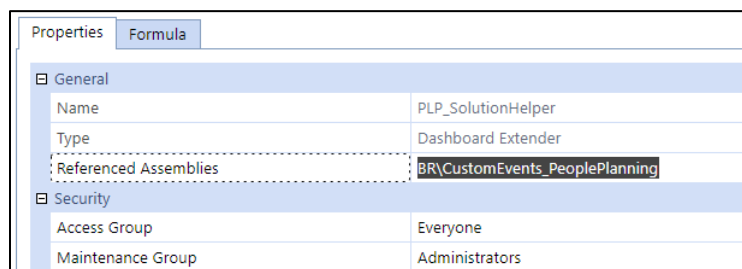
Properties | Formula

⊟ General

| Name | PLP_SolutionHelper |
|---|---|
| Type | Dashboard Extender |
| Referenced Assemblies | BR\CustomEvents_PeoplePlanning |

⊟ Security

| Access Group | Everyone |
|---|---|
| Maintenance Group | Administrators |